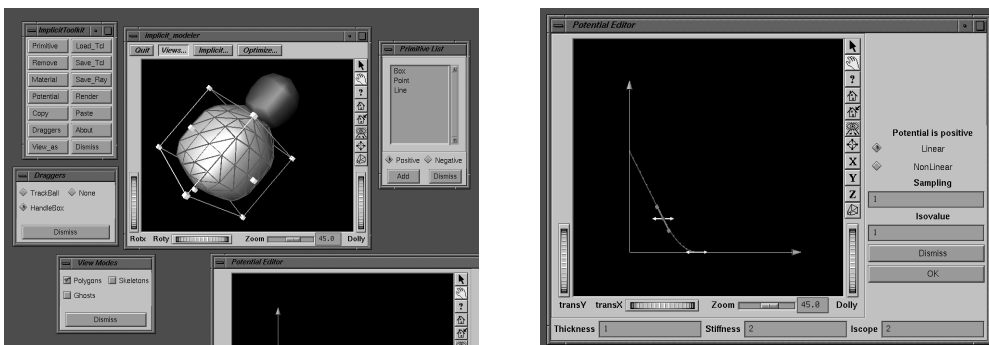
ImplicitToolkit

Primitive
Load_Tcl
Remove
Save_Tcl
Material
Save_Ray
Potential
Render
Copy
Paste
Draggers
About
View_as
Dismiss

Draggers

TrackBall
None
HandleBox
Dismiss

View Modes

Polygons
Skeletons
Ghosts
Dismiss

implicit_modeler

Quit
Views...
Implicit...
Optimize...

Rotx
Roty
Zoom
45.0
Dolly

Primitive List

Box
Point
Line

Positive
Negative
Add
Dismiss

Potential Editor

Potential Editor

?
X
Y
Z

Potential is positive
Linear
NonLinear
Sampling
1
Isovalue
1
Dismiss
OK

transY
transX
Zoom
45.0
Dolly

Thickness
1
Stiffness
2
Iscope
2